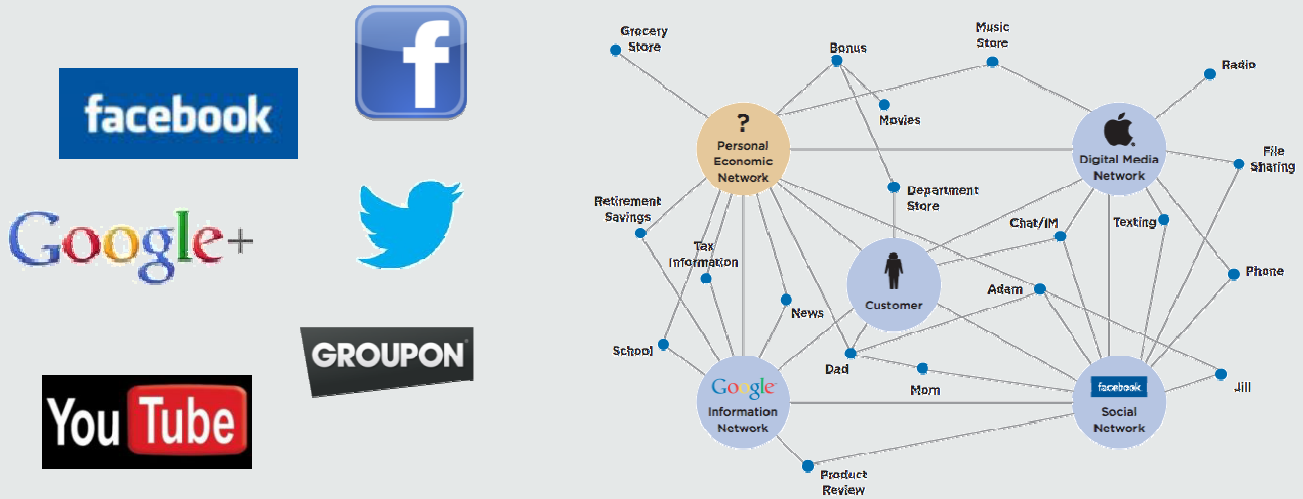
facebook

f

Google+

GROUPON

YouTube

Grocery Store

Bonus

Music Store

Radio

Movies

?
Personal Economic Network

Digital Media Network

File Sharing

Department Store

Retirement Savings

Chat/IM

Texting

Tax Information

Customer

Phone

Adam

News

School

Dad

Google
Information Network

Mom

facebook
Social Network

Jill

Product Review